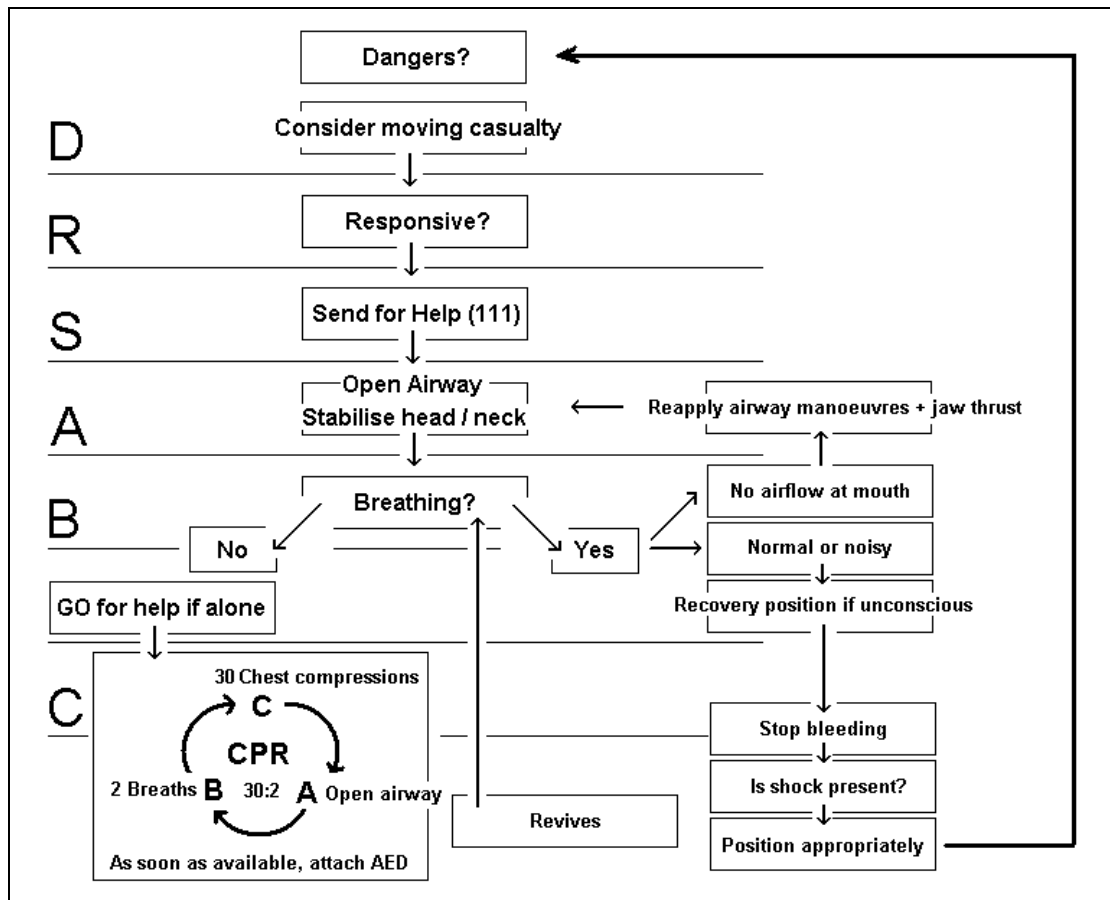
Dangers?

D

Consider moving casualty

R

Responsive?

S

Send for Help (111)

A

Open Airway

Stabilise head / neck

Reapply airway manoeuvres + jaw thrust

B

Breathing?

No

Yes

No airflow at mouth

Normal or noisy

Recovery position if unconscious

GO for help if alone

C

30 Chest compressions

C

CPR

2 Breaths B 30:2 A Open airway

As soon as available, attach AED

Revives

Stop bleeding

Is shock present?

Position appropriately